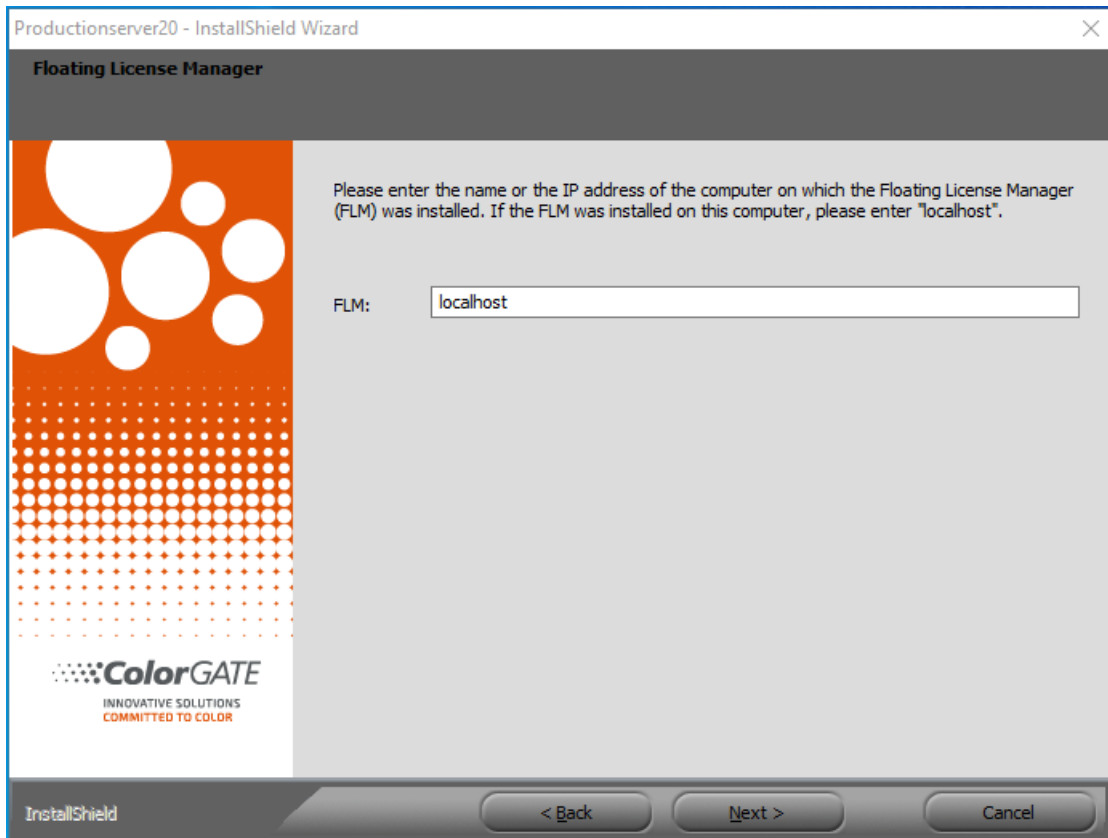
Productionserver20 - InstallShield Wizard

Floating License Manager

Please enter the name or the IP address of the computer on which the Floating License Manager (FLM) was installed. If the FLM was installed on this computer, please enter "localhost".

FLM: localhost

ColorGATE
INNOVATIVE SOLUTIONS
COMMITTED TO COLOR

InstallShield

< Back

Next >

Cancel